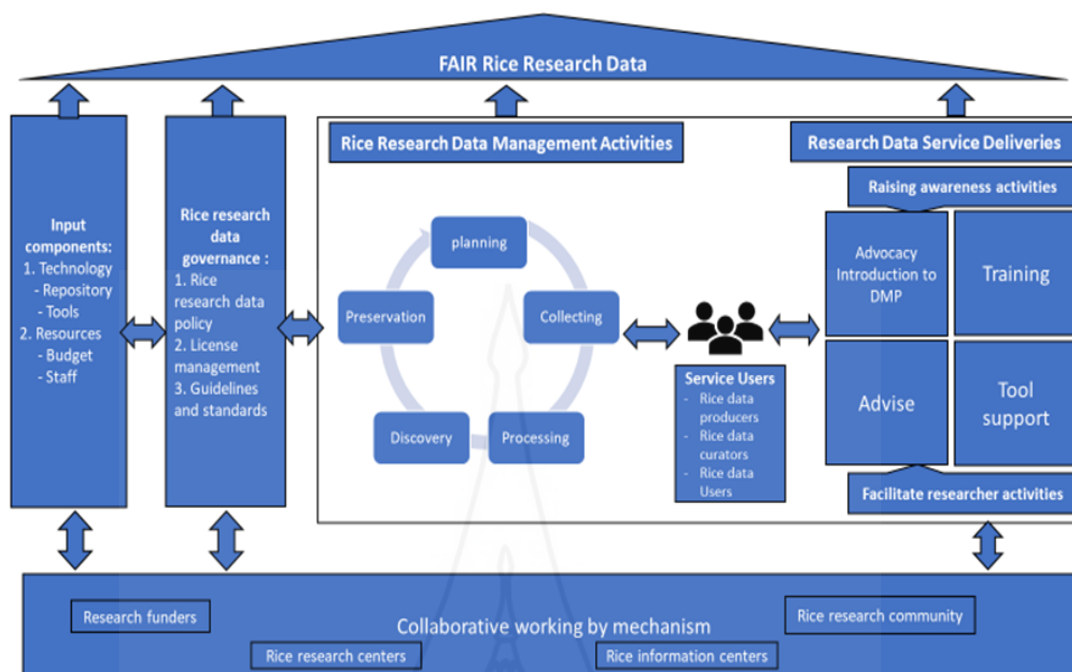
FAIR Rice Research Data

Input components:
1. Technology
- Repository
- Tools
2. Resources
- Budget
- Staff

Rice research data governance :
1. Rice research data policy
2. License management
3. Guidelines and standards

Rice Research Data Management Activities

planning
Collecting
Processing
Discovery
Preservation

Service Users
- Rice data producers
- Rice data curators
- Rice data Users

Research Data Service Deliveries

Raising awareness activities

Advocacy Introduction to DMP
Training
Advise
Tool support

Facilitate researcher activities

Research funders
Collaborative working by mechanism
Rice research community
Rice research centers
Rice information centers